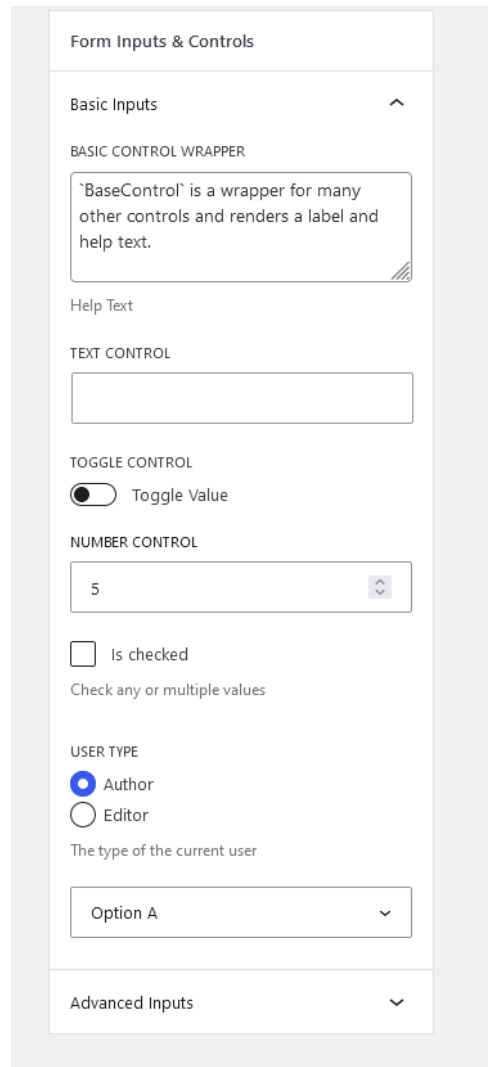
Form Inputs & Controls

Basic Inputs

BASIC CONTROL WRAPPER

`BaseControl` is a wrapper for many other controls and renders a label and help text.

Help Text

TEXT CONTROL

TOGGLE CONTROL

Toggle Value

NUMBER CONTROL

5

Is checked

Check any or multiple values

USER TYPE

Author

Editor

The type of the current user

Option A

Advanced Inputs